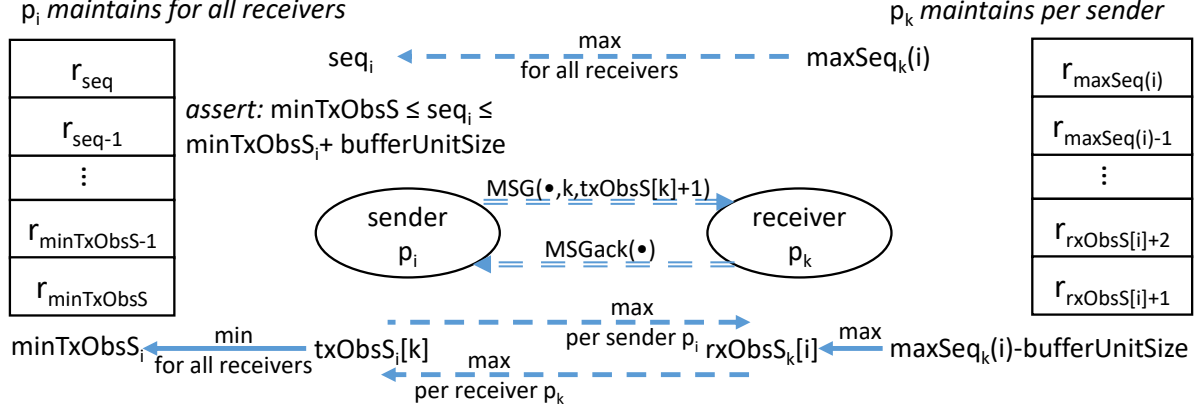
$p_i$ *maintains for all receivers*

$p_k$ *maintains per sender*

| $r_{seq}$ |
|---|
| $r_{seq-1}$ |
| ⋮ |
| $r_{minTxObsS-1}$ |
| $r_{minTxObsS}$ |

$seq_i$

max

for all receivers

$maxSeq_k(i)$

| $r_{maxSeq(i)}$ |
|---|
| $r_{maxSeq(i)-1}$ |
| ⋮ |
| $r_{rxObsS[i]+2}$ |
| $r_{rxObsS[i]+1}$ |

*assert:* minTxObsS ≤ $seq_i$ ≤ $minTxObsS_i$+ bufferUnitSize

MSG(•,k,txObsS[k]+1)

sender $p_i$

receiver $p_k$

MSGack(•)

max

per sender $p_i$

$minTxObsS_i$

min

for all receivers

$txObsS_i[k]$

$rxObsS_k[i]$

max

$maxSeq_k(i)$-bufferUnitSize

max

per receiver $p_k$